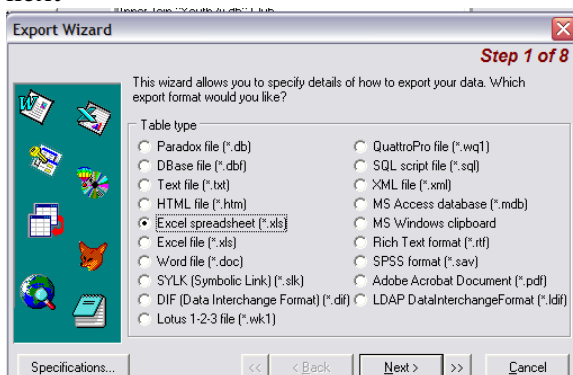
Export Wizard

Step 1 of 8

This wizard allows you to specify details of how to export your data. Which export format would you like?

Table type

Paradox file (*.db)
DBase file (*.dbf)
Text file (*.txt)
HTML file (*.htm)
Excel spreadsheet (*.xls)
Excel file (*.xls)
Word file (*.doc)
SYLK (Symbolic Link) (*.slk)
DIF (Data Interchange Format) (*.dif)
Lotus 1-2-3 file (*.wk1)

QuattroPro file (*.wq1)
SQL script file (*.sql)
XML file (*.xml)
MS Access database (*.mdb)
MS Windows clipboard
Rich Text format (*.rtf)
SPSS format (*.sav)
Adobe Acrobat Document (*.pdf)
LDAP DataInterchangeFormat (*.ldif)

Specifications...
<<
< Back
Next >
>>
Cancel